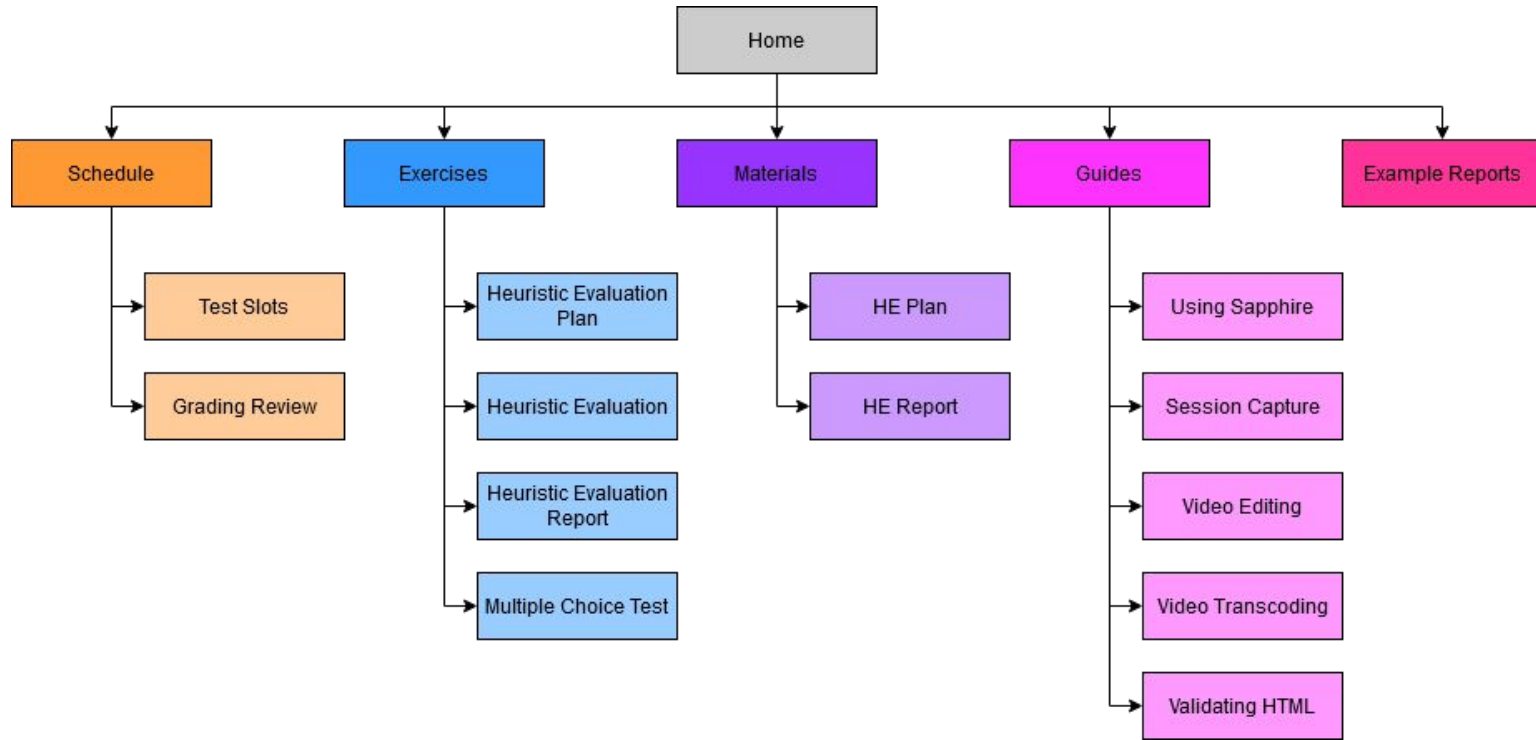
Home

Schedule

Test Slots

Grading Review

Exercises

Heuristic Evaluation Plan

Heuristic Evaluation

Heuristic Evaluation Report

Multiple Choice Test

Materials

HE Plan

HE Report

Guides

Using Sapphire

Session Capture

Video Editing

Video Transcoding

Validating HTML

Example Reports